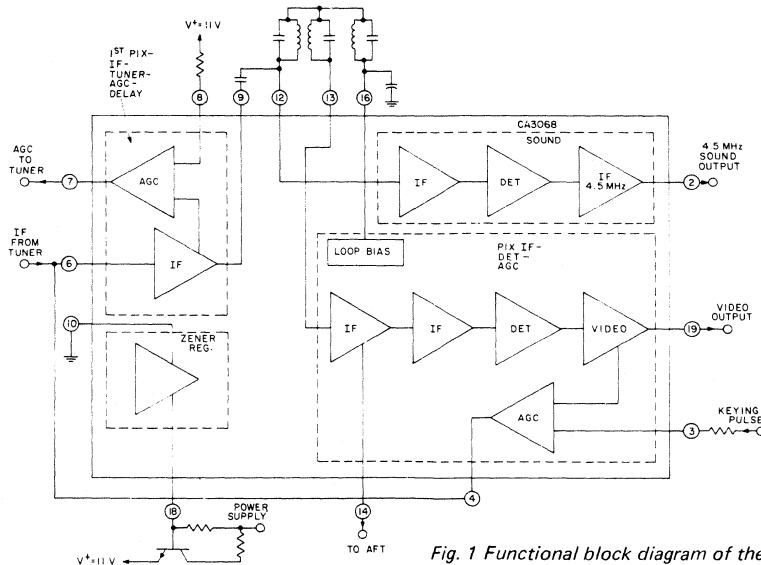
V+=11V

1ST PIX-IF-TUNER-AGC-DELAY

8
9
12
13
16

CA3068

AGC TO TUNER
7
AGC

SOUND
IF
DET
IF 4.5 MHz
2
4.5 MHz SOUND OUTPUT

IF FROM TUNER
6
IF

LOOP BIAS

PIX IF-DET-AGC

10
ZENER REG.

IF
IF
DET
VIDEO
19
VIDEO OUTPUT

AGC
3
KEYING PULSE

4

18
POWER SUPPLY
14
TO AFT

V+=11V

Fig. 1 Functional block diagram of the